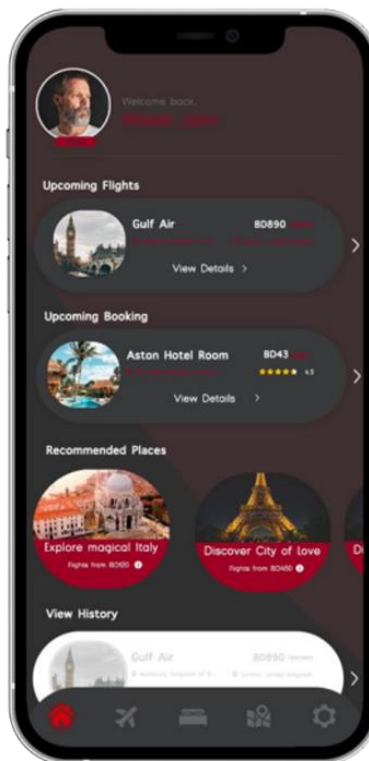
Welcome back,
William John

Upcoming Flights

Gulf Air
BD890 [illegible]
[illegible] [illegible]
View Details >

Upcoming Booking

Aston Hotel Room
BD43 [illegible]
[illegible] 4.5
View Details >

Recommended Places

Explore magical Italy
Flights from BD100

Discover City of love
Flights from BD450

D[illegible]

View History

Gulf Air
BD890 /person
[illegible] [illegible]